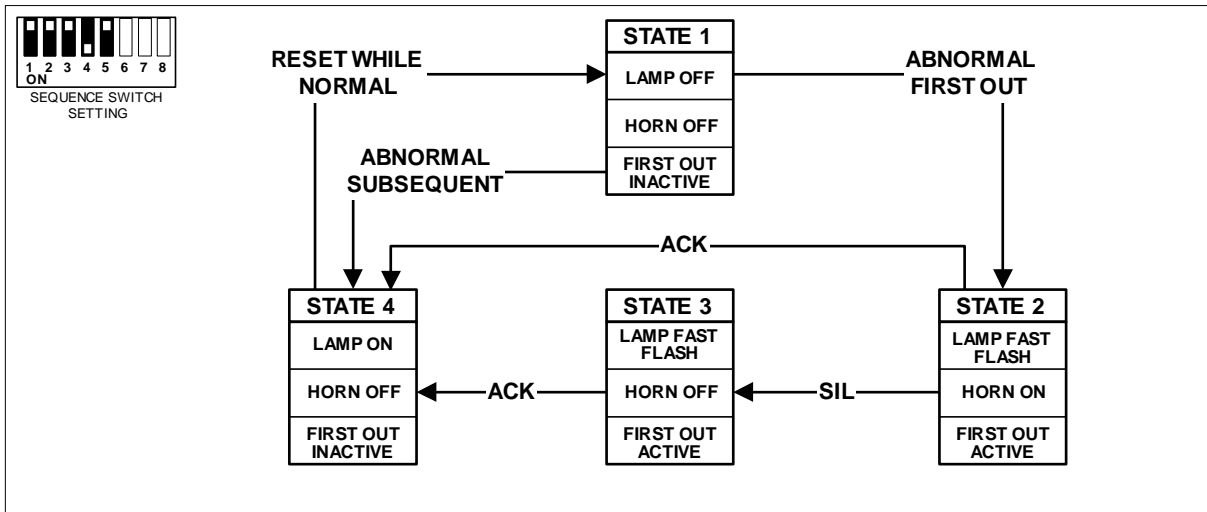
1 2 3 4 5 6 7 8
ON
SEQUENCE SWITCH SETTING

RESET WHILE NORMAL

STATE 1
LAMP OFF
HORN OFF
FIRST OUT INACTIVE

ABNORMAL FIRST OUT

ABNORMAL SUBSEQUENT

ACK

STATE 4
LAMP ON
HORN OFF
FIRST OUT INACTIVE

ACK

STATE 3
LAMP FAST FLASH
HORN OFF
FIRST OUT ACTIVE

SIL

STATE 2
LAMP FAST FLASH
HORN ON
FIRST OUT ACTIVE